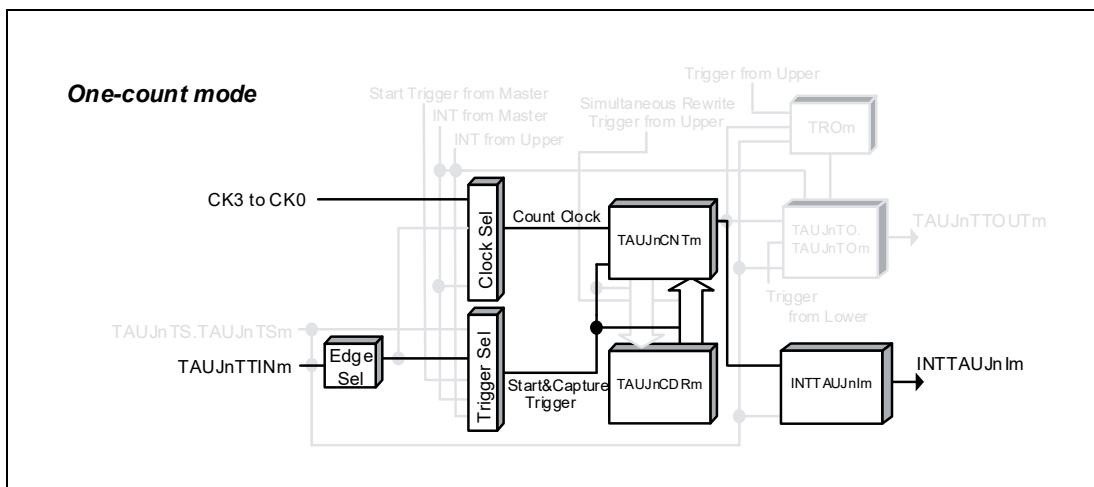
One-count mode

Start Trigger from Master
INT from Master
INT from Upper

Trigger from Upper
Simultaneous Rewrite
Trigger from Upper

TROm

CK3 to CK0

Clock Sel

Count Clock

TAUJnCNTm

TAUJnTO.
TAUJnTOm

TAUJnTTOUTm

Trigger
from Lower

TAUJnTS.TAUJnTSm

TAUJnTTINm

Edge
Sel

Trigger Sel

Start&Capture
Trigger

TAUJnCDRm

INTTAUJnIm

INTTAUJnIm